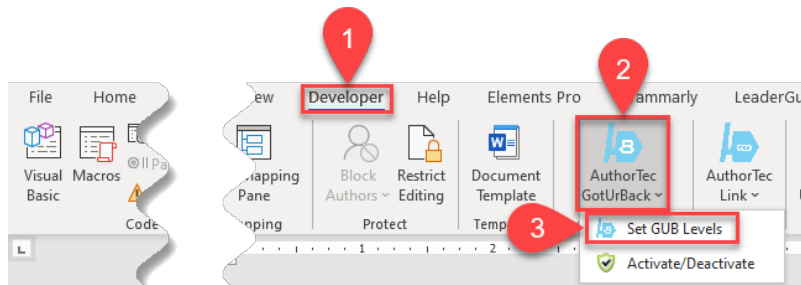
1
2
3
File
Home
iew
Developer
Help
Elements Pro
ammarly
LeaderGu
Visual Basic
Macros
ll Pa
Code
apping Pane
pping
Block Authors
Restrict Editing
Protect
Document Template
Temp
AuthorTec GotUrBack
AuthorTec Link
Set GUB Levels
Activate/Deactivate